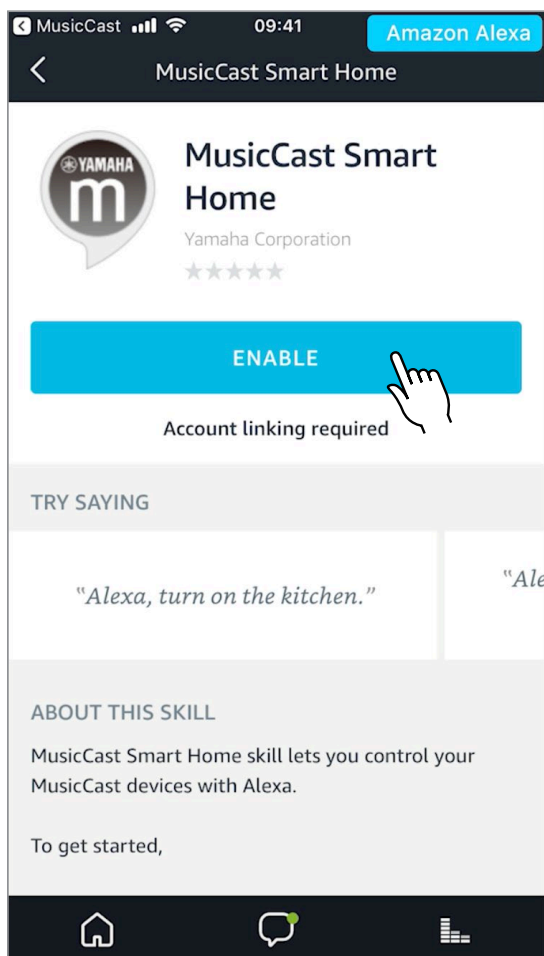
MusicCast 09:41 Amazon Alexa

MusicCast Smart Home

YAMAHA m

MusicCast Smart Home

Yamaha Corporation

ENABLE

Account linking required

TRY SAYING

"Alexa, turn on the kitchen."

"Ale

ABOUT THIS SKILL

MusicCast Smart Home skill lets you control your MusicCast devices with Alexa.

To get started,